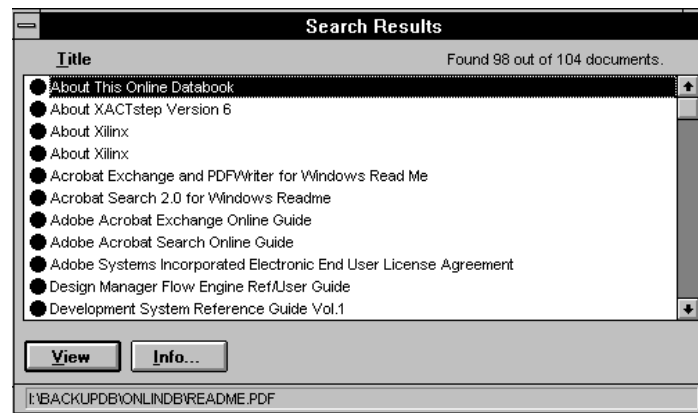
Search Results

Title

Found 98 out of 104 documents.

About This Online Databook
About XACTstep Version 6
About Xilinx
About Xilinx
Acrobat Exchange and PDFWriter for Windows Read Me
Acrobat Search 2.0 for Windows Readme
Adobe Acrobat Exchange Online Guide
Adobe Acrobat Search Online Guide
Adobe Systems Incorporated Electronic End User License Agreement
Design Manager Flow Engine Ref/User Guide
Development System Reference Guide Vol.1

View

Info...

I:\BACKUPDB\ONLINDB\README.PDF